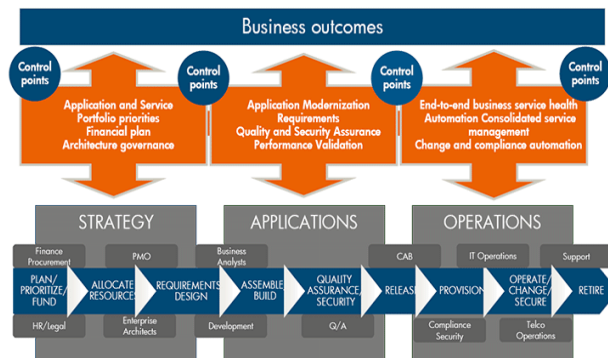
Business outcomes

Control points

Control points

Control points

Control points

Application and Service Portfolio priorities
Financial plan
Architecture governance

Application Modernization Requirements
Quality and Security Assurance
Performance Validation

End-to-end business service health
Automation Consolidated service management
Change and compliance automation

STRATEGY

APPLICATIONS

OPERATIONS

Finance Procurement

PMO

Business Analysts

CAB

IT Operations

Support

PLAN/ PRIORITIZE/ FUND

ALLOCATE RESOURCES

REQUIREMENTS DESIGN

ASSEMBLE BUILD

QUALITY ASSURANCE, SECURITY

RELEASE

PROVISION

OPERATE/ CHANGE/ SECURE

RETIRE

HR/Legal

Enterprise Architects

Development

Q/A

Compliance Security

Telco Operations